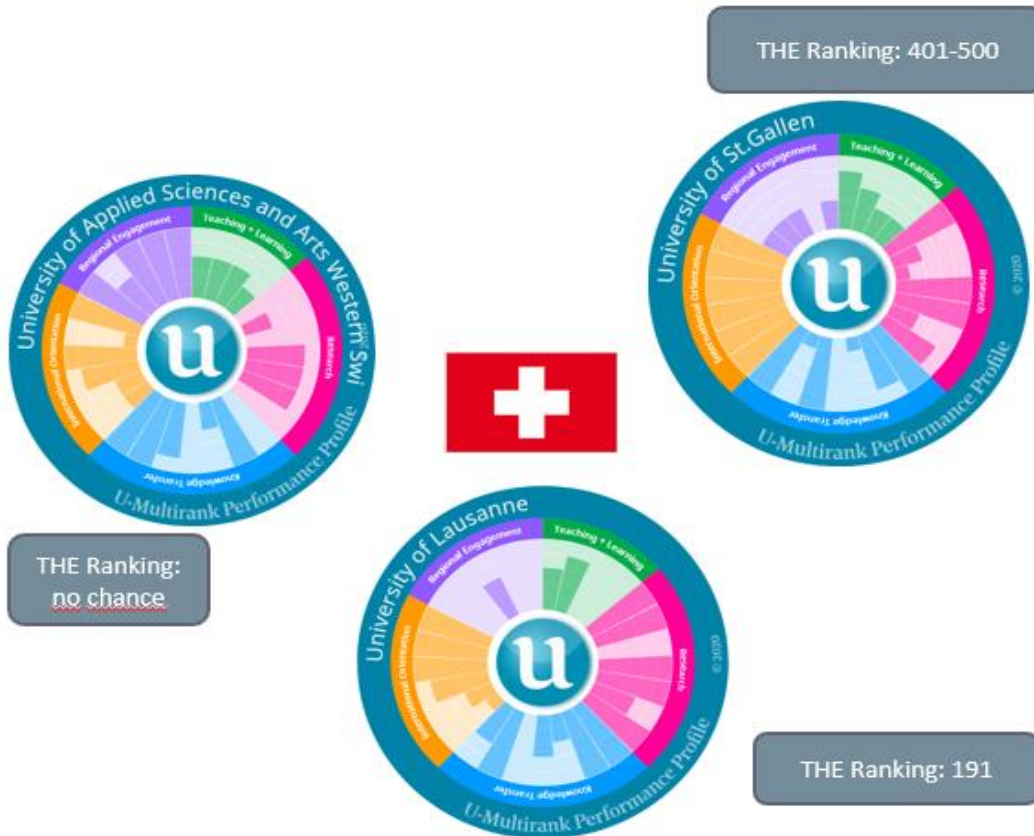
THE Ranking: 401-500

University of St.Gallen
Teaching + Learning
Regional Engagement
Research
International Orientation
Knowledge Transfer
© 2020
U-Multirank Performance Profile
u

University of Applied Sciences and Arts Western Swi
Teaching + Learning
Regional Engagement
Research
International Orientation
Knowledge Transfer
© 2020
U-Multirank Performance Profile
u

THE Ranking: no chance

University of Lausanne
Teaching + Learning
Regional Engagement
Research
International Orientation
Knowledge Transfer
© 2020
U-Multirank Performance Profile
u

THE Ranking: 191